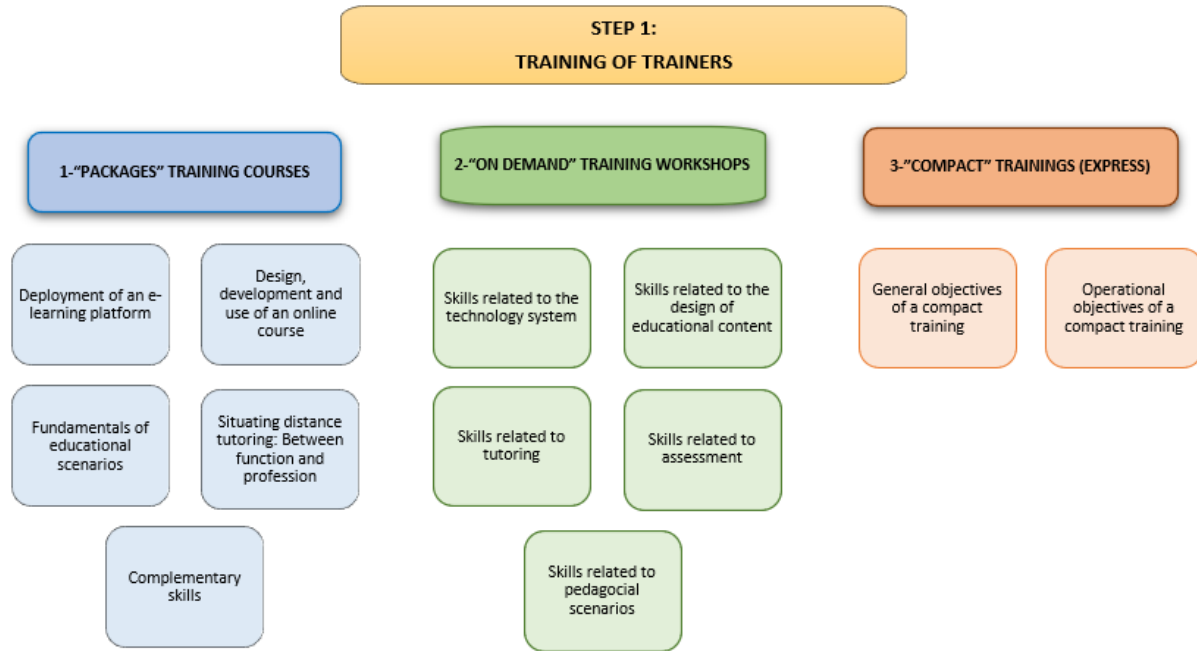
STEP 1:
TRAINING OF TRAINERS

1-"PACKAGES" TRAINING COURSES

Deployment of an e-learning platform

Design, development and use of an online course

Fundamentals of educational scenarios

Situating distance tutoring: Between function and profession

Complementary skills

2-"ON DEMAND" TRAINING WORKSHOPS

Skills related to the technology system

Skills related to the design of educational content

Skills related to tutoring

Skills related to assessment

Skills related to pedagocial scenarios

3-"COMPACT" TRAININGS (EXPRESS)

General objectives of a compact training

Operational objectives of a compact training